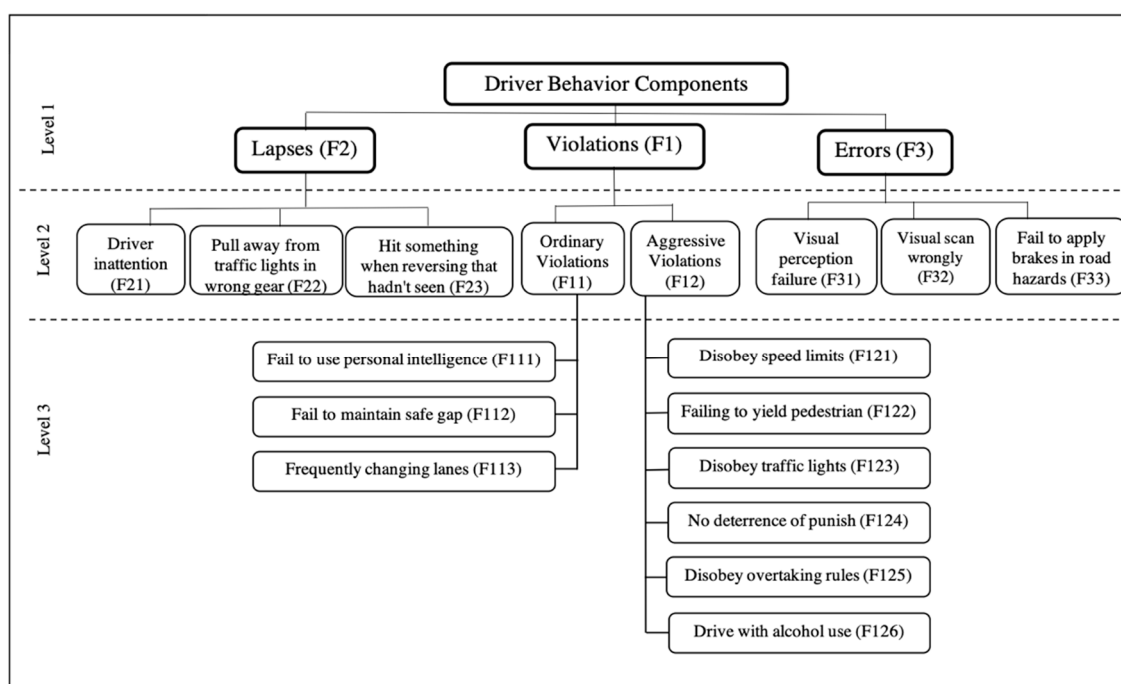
Level 1

Driver Behavior Components

Lapses (F2)

Violations (F1)

Errors (F3)

Level 2

Driver inattention (F21)

Pull away from traffic lights in wrong gear (F22)

Hit something when reversing that hadn't seen (F23)

Ordinary Violations (F11)

Aggressive Violations (F12)

Visual perception failure (F31)

Visual scan wrongly (F32)

Fail to apply brakes in road hazards (F33)

Level 3

Fail to use personal intelligence (F111)

Fail to maintain safe gap (F112)

Frequently changing lanes (F113)

Disobey speed limits (F121)

Failing to yield pedestrian (F122)

Disobey traffic lights (F123)

No deterrence of punish (F124)

Disobey overtaking rules (F125)

Drive with alcohol use (F126)